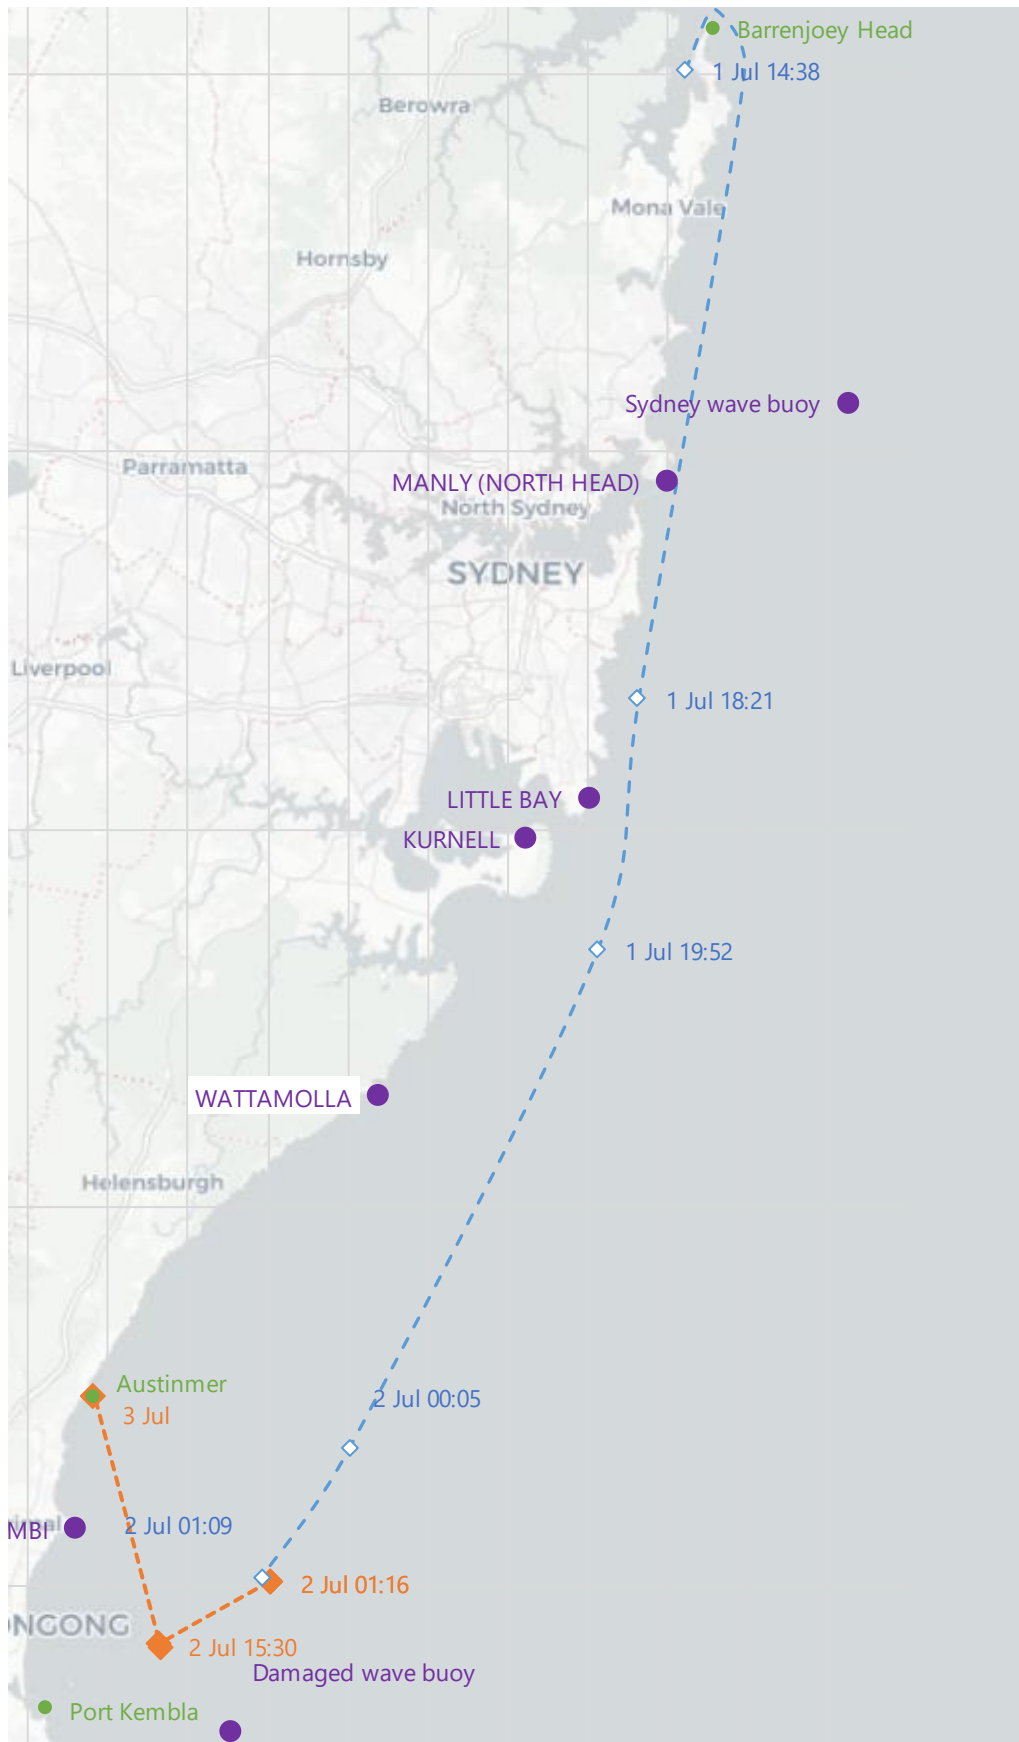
Barrenjoey Head
1 Jul 14:38
Berowra
Mona Vale
Hornsby
Sydney wave buoy
Parramatta
MANLY (NORTH HEAD)
North Sydney
SYDNEY
Liverpool
1 Jul 18:21
LITTLE BAY
KURNELL
1 Jul 19:52
WATTAMOLLA
Helensburgh
Austinmer
3 Jul
2 Jul 00:05
MBI
2 Jul 01:09
2 Jul 01:16
NGONG
2 Jul 15:30
Damaged wave buoy
Port Kembla